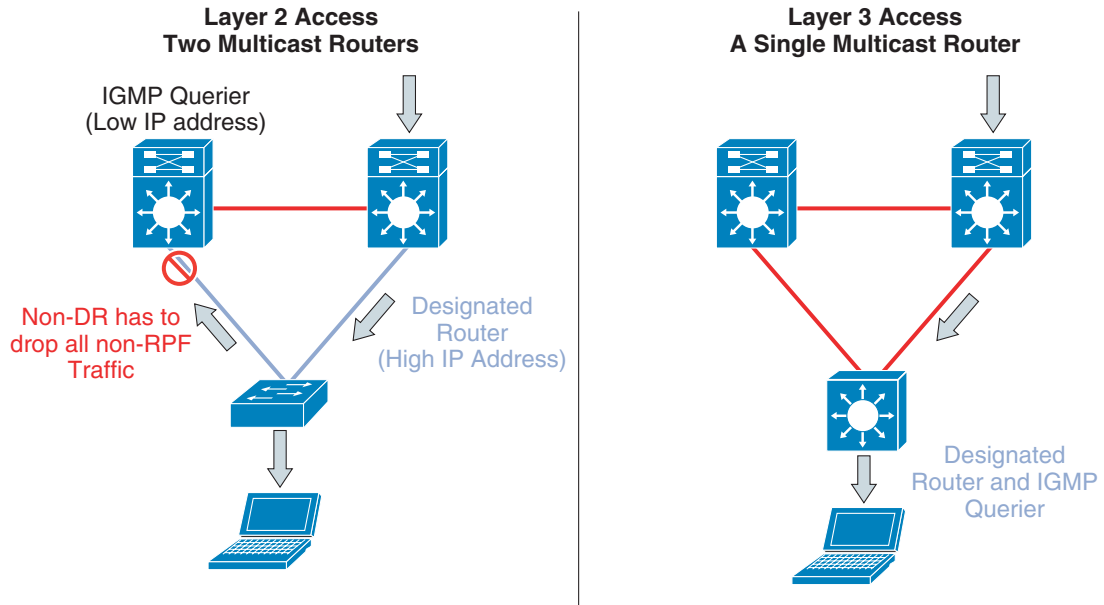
Layer 2 Access
Two Multicast Routers

IGMP Querier
(Low IP address)

Non-DR has to drop all non-RPF Traffic

Designated Router
(High IP Address)

Layer 3 Access
A Single Multicast Router

Designated Router and IGMP Querier